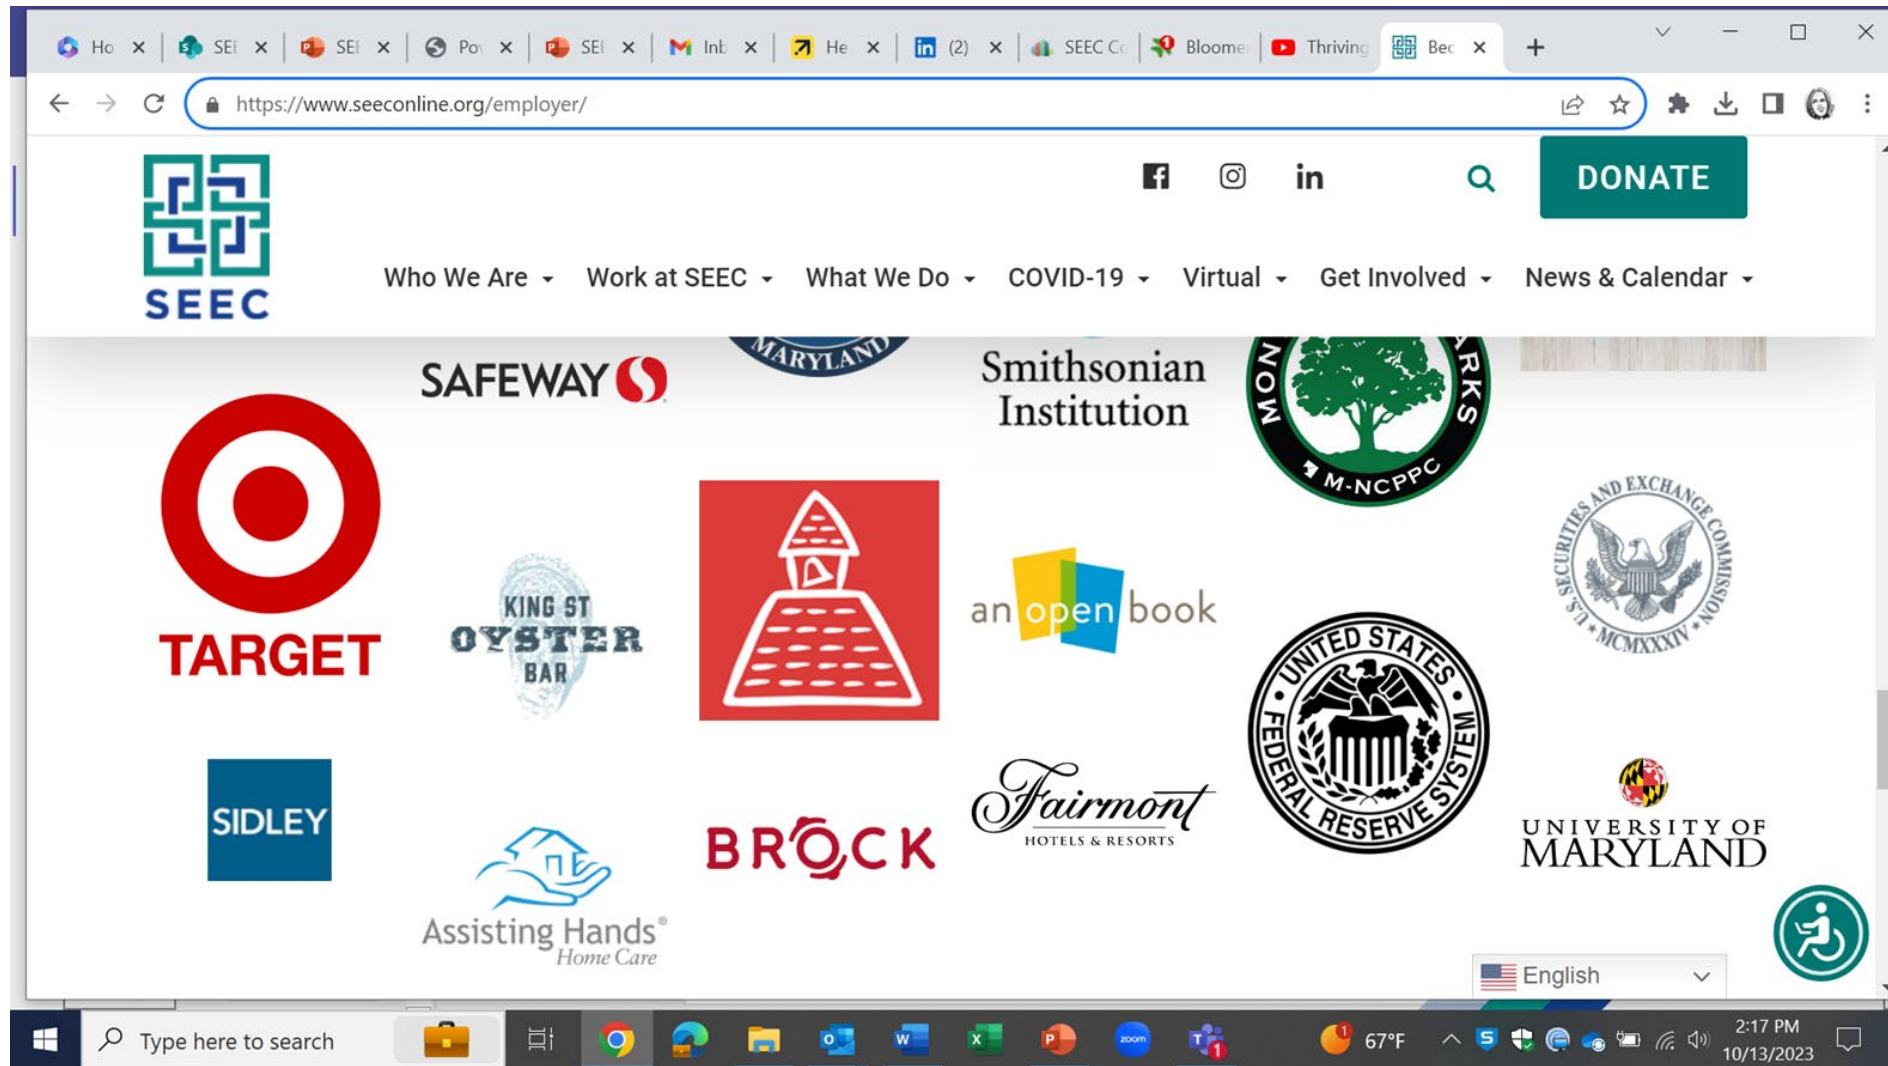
Ho × SEI × SEI × Po × SEI × Inb × He × (2) × SEEC Cc × Bloome × Thriving × Bec × +

https://www.seeconline.org/employer/

SEEC

DONATE

Who We Are Work at SEEC What We Do COVID-19 Virtual Get Involved News & Calendar

MARYLAND

SAFEWAY

Smithsonian Institution

MON RKS M-NCPPC

TARGET

KING ST OYSTER BAR

an open book

U.S. SECURITIES AND EXCHANGE COMMISSION MCMXXXIV

UNITED STATES FEDERAL RESERVE SYSTEM

SIDLEY

BROCK

Fairmont HOTELS & RESORTS

UNIVERSITY OF MARYLAND

Assisting Hands® Home Care

English

Type here to search

67°F

2:17 PM
10/13/2023